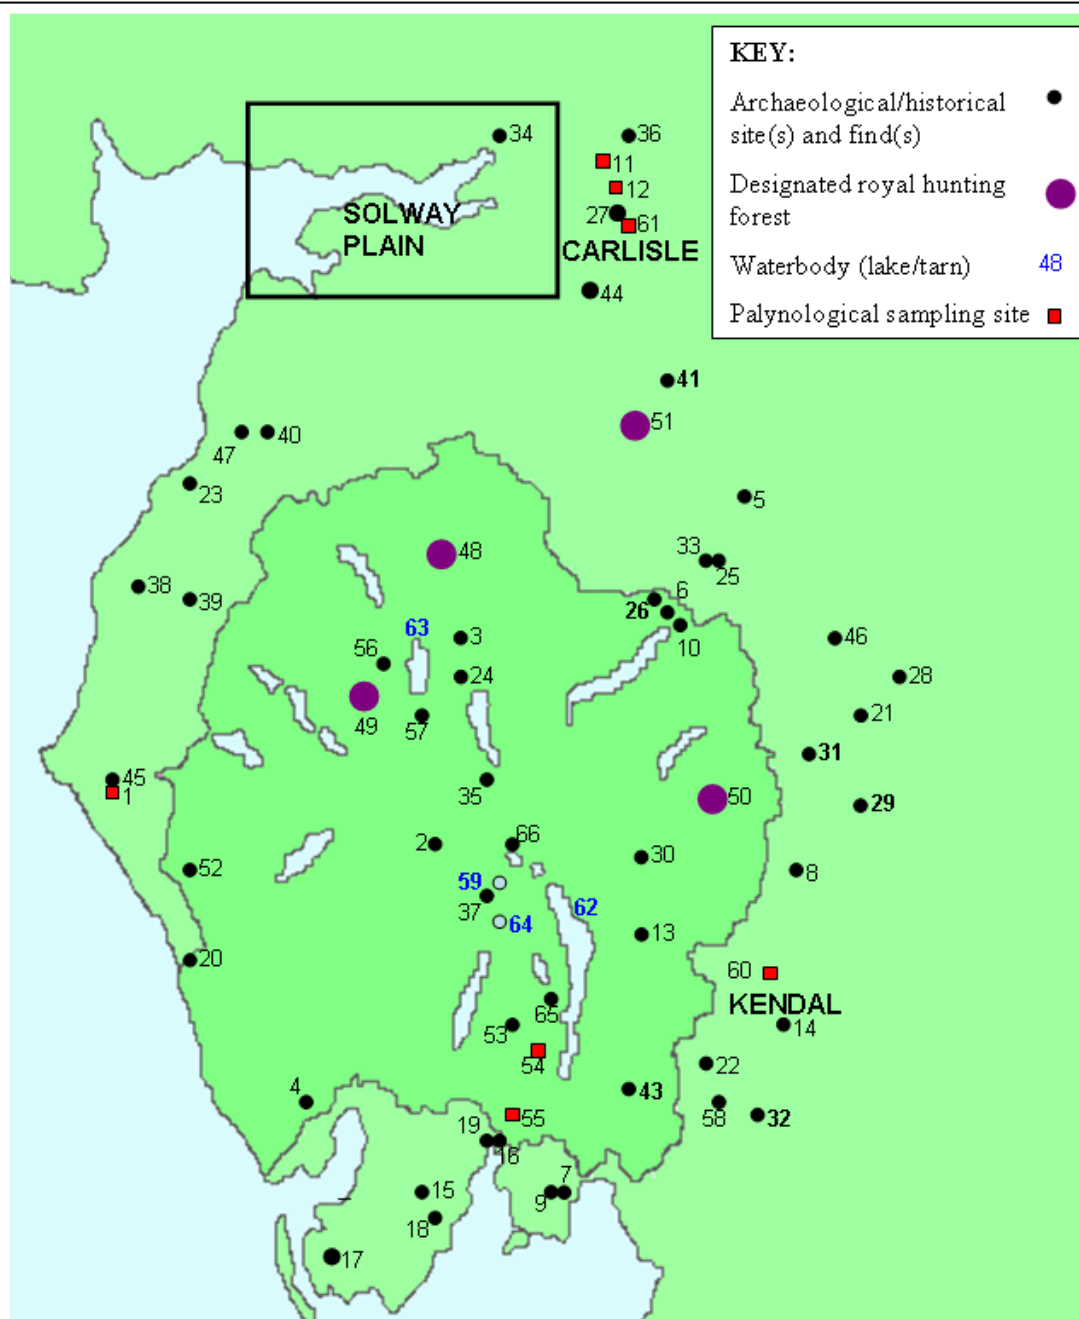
KEY:
Archaeological/historical site(s) and find(s)
Designated royal hunting forest
Waterbody (lake/tarn) 48
Palynological sampling site

SOLWAY PLAIN
34
36
11
12
27
61
CARLISLE
44
41
51
40
47
23
5
48
33
25
38
39
6
26
10
63
3
56
24
46
28
49
57
21
31
45
1
35
50
29
2
66
30
52
8
59
37
64
62
13
20
60
KENDAL
14
65
53
54
22
4
43
58
32
19
55
16
7
15
9
18
17